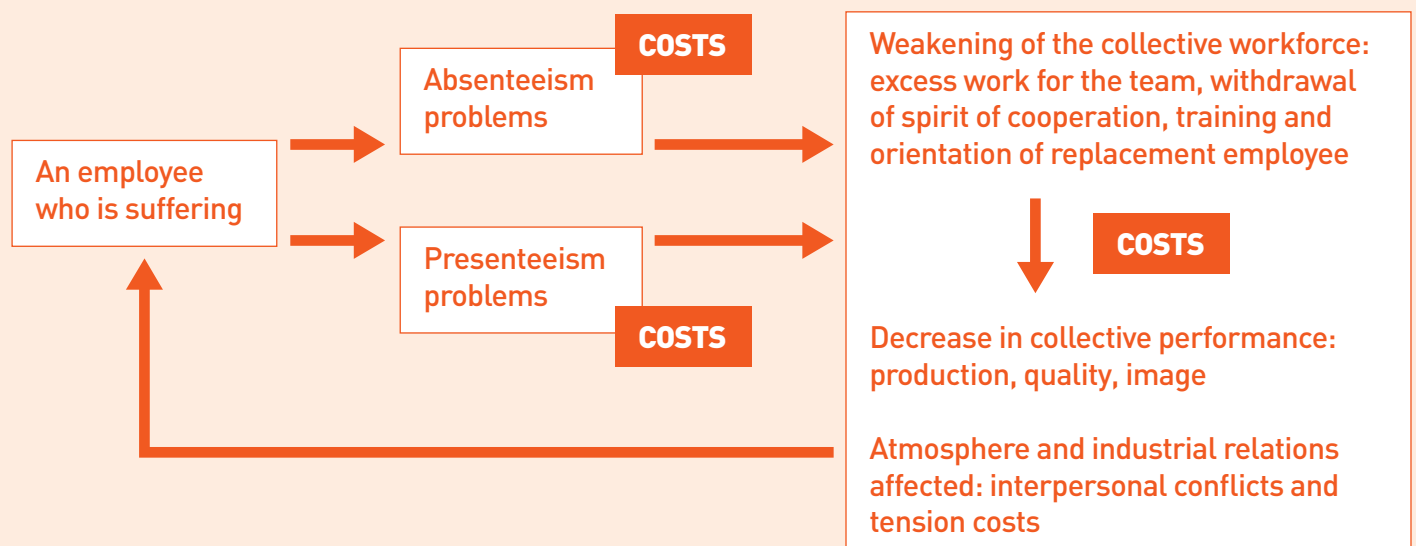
An employee who is suffering

COSTS

Absenteeism problems

Presenteeism problems

COSTS

Weakening of the collective workforce: excess work for the team, withdrawal of spirit of cooperation, training and orientation of replacement employee

COSTS

Decrease in collective performance: production, quality, image

Atmosphere and industrial relations affected: interpersonal conflicts and tension costs